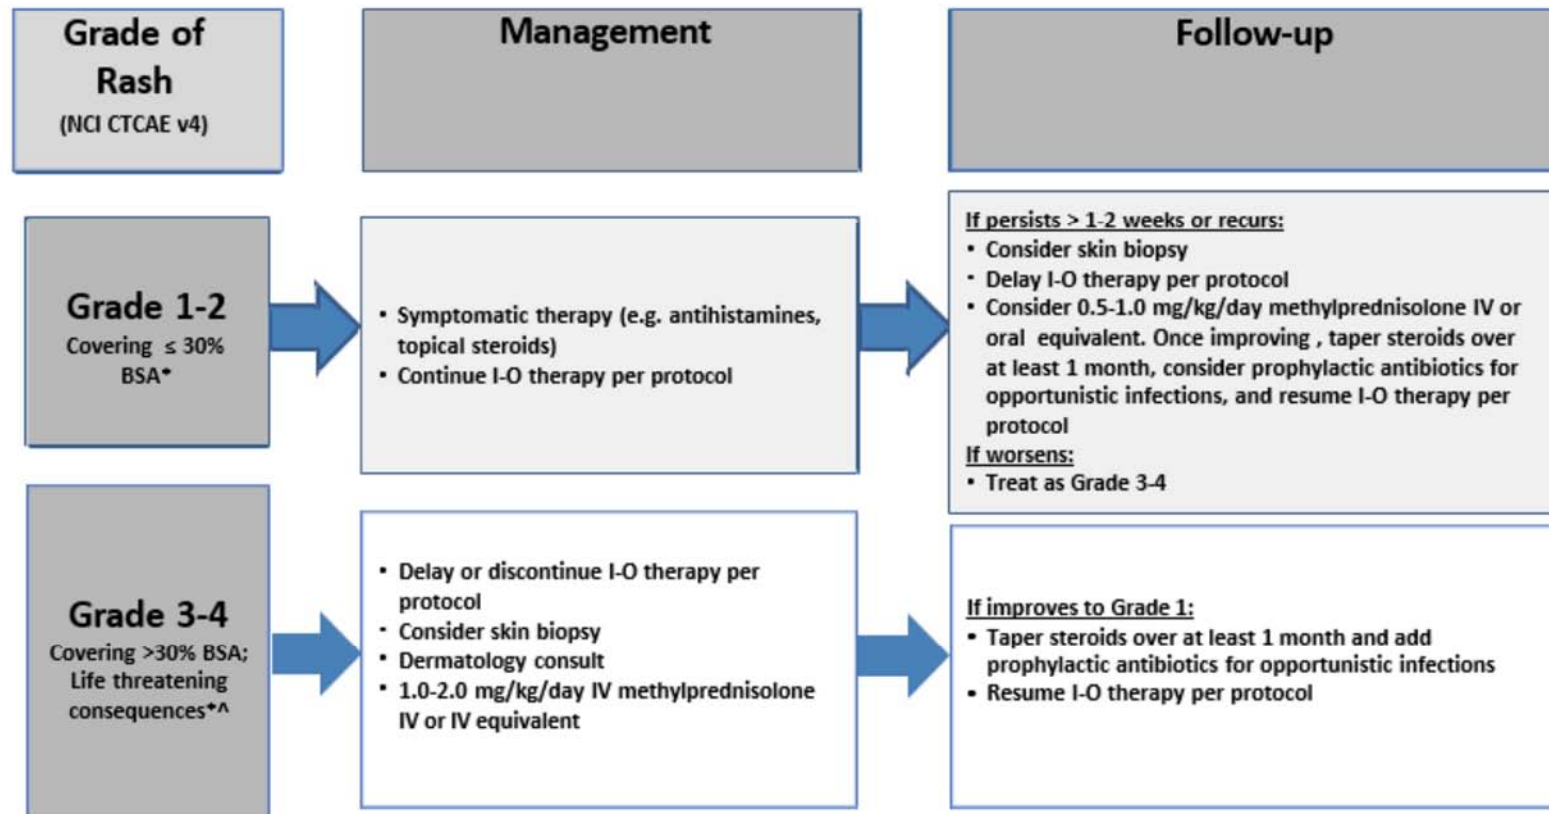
| Grade of Rash (NCI CTCAE v4) | Management | Follow-up |
|---|---|---|
| **Grade 1-2** Covering ≤ 30% BSA* | • Symptomatic therapy (e.g. antihistamines, topical steroids) • Continue I-O therapy per protocol | If persists > 1-2 weeks or recurs: • Consider skin biopsy • Delay I-O therapy per protocol • Consider 0.5-1.0 mg/kg/day methylprednisolone IV or oral equivalent. Once improving , taper steroids over at least 1 month, consider prophylactic antibiotics for opportunistic infections, and resume I-O therapy per protocol If worsens: • Treat as Grade 3-4 |
| **Grade 3-4** Covering >30% BSA; Life threatening consequences*^ | • Delay or discontinue I-O therapy per protocol • Consider skin biopsy • Dermatology consult • 1.0-2.0 mg/kg/day IV methylprednisolone IV or IV equivalent | If improves to Grade 1: • Taper steroids over at least 1 month and add prophylactic antibiotics for opportunistic infections • Resume I-O therapy per protocol |